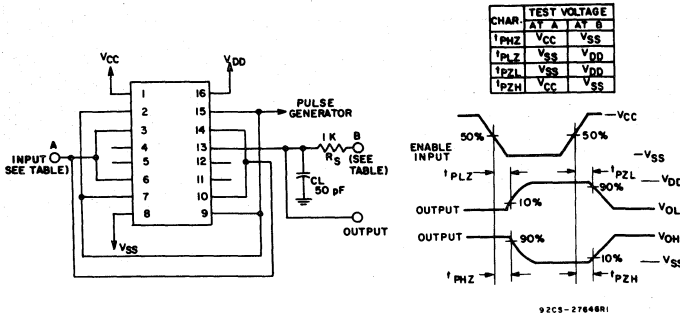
| CHAR. | TEST VOLTAGE AT A | TEST VOLTAGE AT B |
|---|---|---|
| $t_{PHZ}$ | $V_{CC}$ | $V_{SS}$ |
| $t_{PLZ}$ | $V_{SS}$ | $V_{DD}$ |
| $t_{PZL}$ | $V_{SS}$ | $V_{DD}$ |
| $t_{PZH}$ | $V_{CC}$ | $V_{SS}$ |

$V_{CC}$

$V_{DD}$

1
2
3
4
5
6
7
8
16
15
14
13
12
11
10
9

PULSE GENERATOR

1 K
$R_S$

B (SEE TABLE)

A

INPUT (SEE TABLE)

CL 50 pF

OUTPUT

$V_{SS}$

ENABLE INPUT

50%

50%

$-V_{CC}$

$-V_{SS}$

$t_{PLZ}$

$t_{PZL}$

$V_{DD}$

90%

OUTPUT

10%

$V_{OL}$

OUTPUT

90%

$V_{OH}$

10%

$V_{SS}$

$t_{PHZ}$

$t_{PZH}$

92CS-27646R1